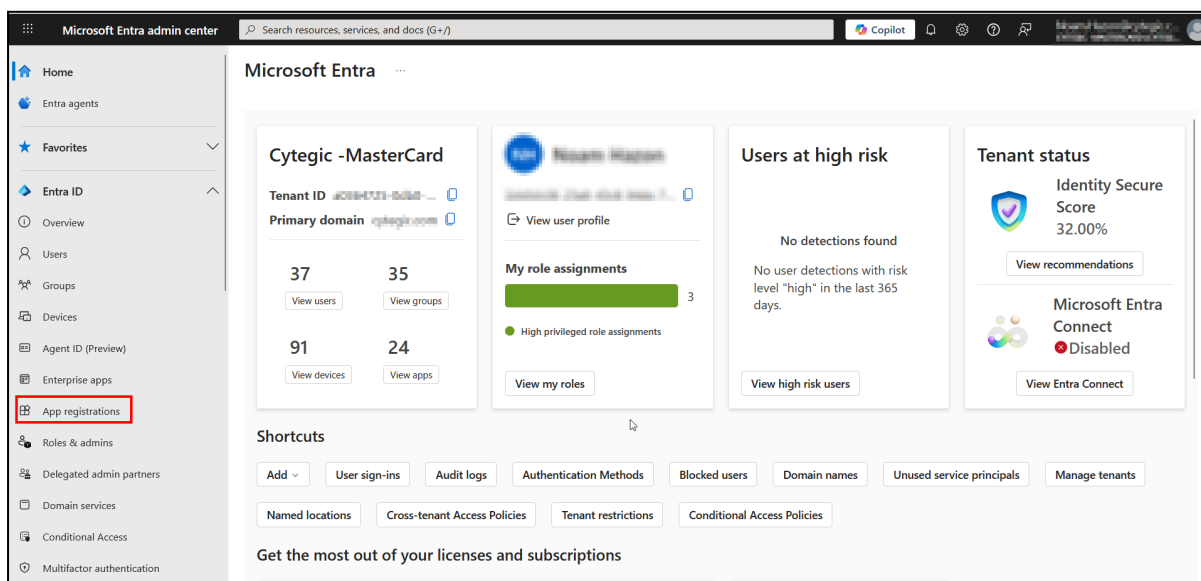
Microsoft Entra admin center

Search resources, services, and docs (G+/)

Copilot

Home

Entra agents

Favorites

Entra ID

Overview

Users

Groups

Devices

Agent ID (Preview)

Enterprise apps

App registrations

Roles & admins

Delegated admin partners

Domain services

Conditional Access

Multifactor authentication

Microsoft Entra ···

Cytegic -MasterCard

Tenant ID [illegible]

Primary domain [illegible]

37
View users

35
View groups

91
View devices

24
View apps

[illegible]

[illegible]

View user profile

My role assignments

3

High privileged role assignments

View my roles

Users at high risk

No detections found

No user detections with risk level "high" in the last 365 days.

View high risk users

Tenant status

Identity Secure Score

32.00%

View recommendations

Microsoft Entra Connect

Disabled

View Entra Connect

Shortcuts

Add

User sign-ins

Audit logs

Authentication Methods

Blocked users

Domain names

Unused service principals

Manage tenants

Named locations

Cross-tenant Access Policies

Tenant restrictions

Conditional Access Policies

Get the most out of your licenses and subscriptions